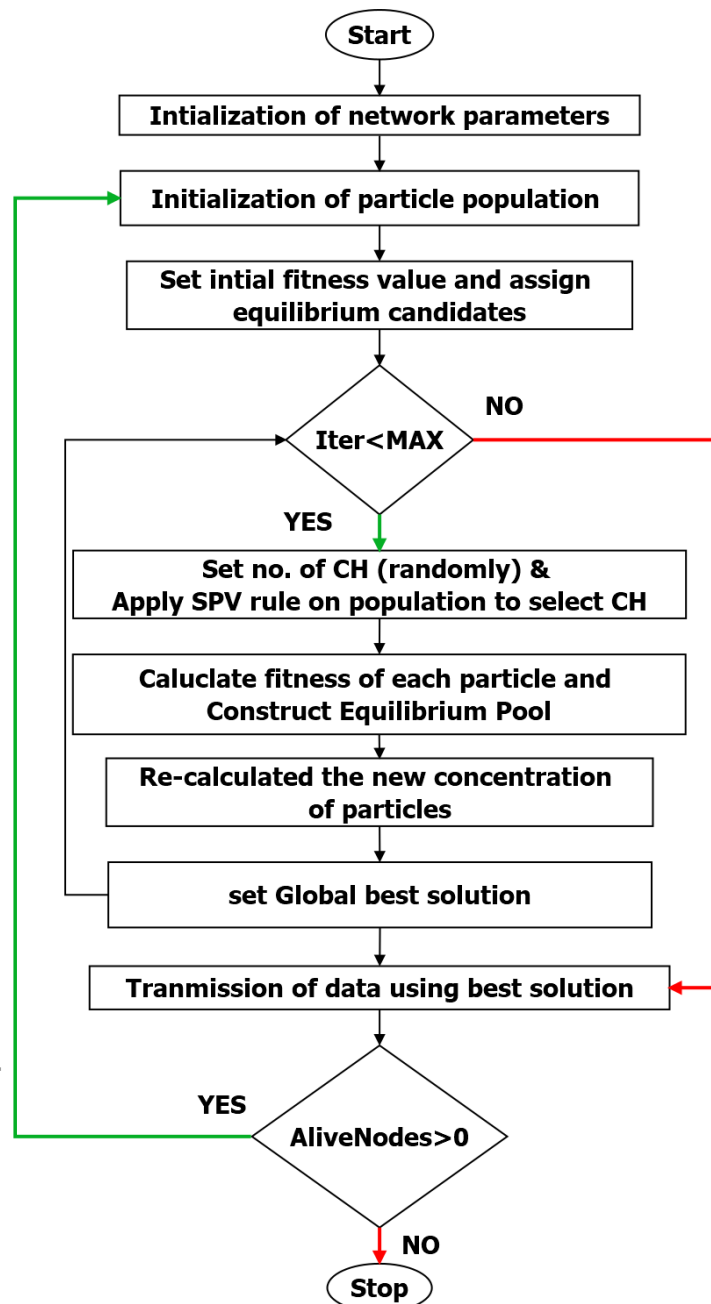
Start

Intialization of network parameters

Initialization of particle population

Set intial fitness value and assign equilibrium candidates

Iter<MAX

NO

YES

Set no. of CH (randomly) & Apply SPV rule on population to select CH

Caluclate fitness of each particle and Construct Equilibrium Pool

Re-calculated the new concentration of particles

set Global best solution

Tranmission of data using best solution

YES

AliveNodes>0

NO

Stop